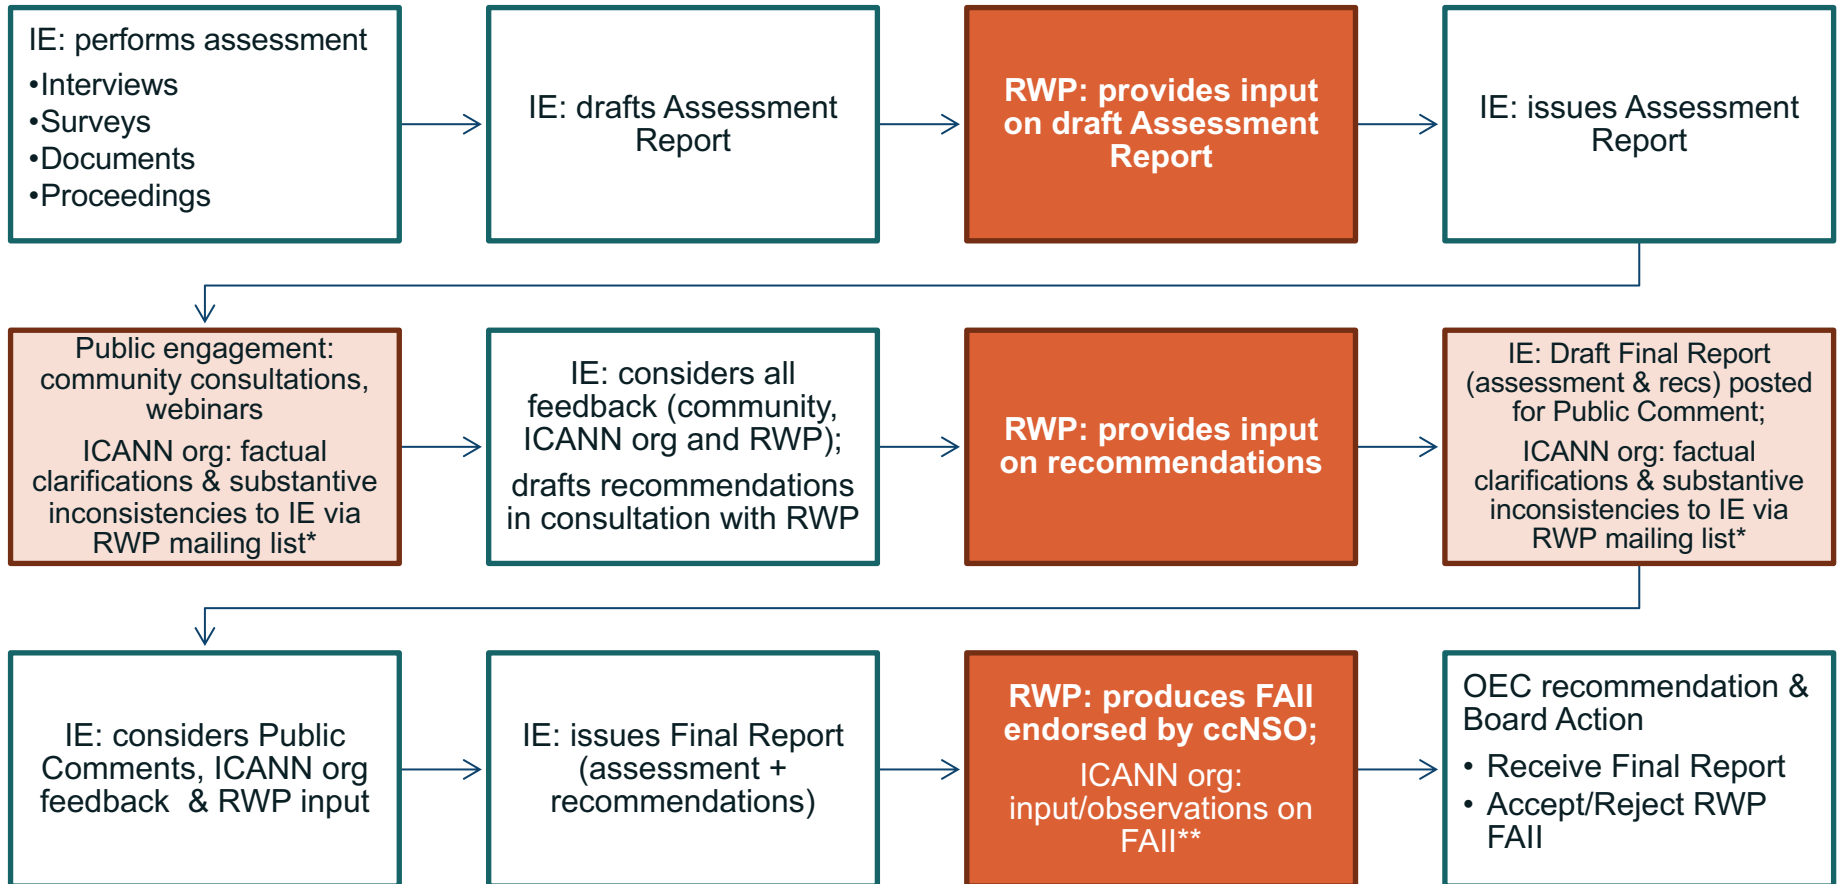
IE: performs assessment
•Interviews
•Surveys
•Documents
•Proceedings

IE: drafts Assessment Report

RWP: provides input on draft Assessment Report

IE: issues Assessment Report

Public engagement: community consultations, webinars

ICANN org: factual clarifications & substantive inconsistencies to IE via RWP mailing list*

IE: considers all feedback (community, ICANN org and RWP);

drafts recommendations in consultation with RWP

RWP: provides input on recommendations

IE: Draft Final Report (assessment & recs) posted for Public Comment;

ICANN org: factual clarifications & substantive inconsistencies to IE via RWP mailing list*

IE: considers Public Comments, ICANN org feedback & RWP input

IE: issues Final Report (assessment + recommendations)

RWP: produces FAII endorsed by ccNSO;

ICANN org: input/observations on FAII**

OEC recommendation & Board Action

• Receive Final Report
• Accept/Reject RWP FAII